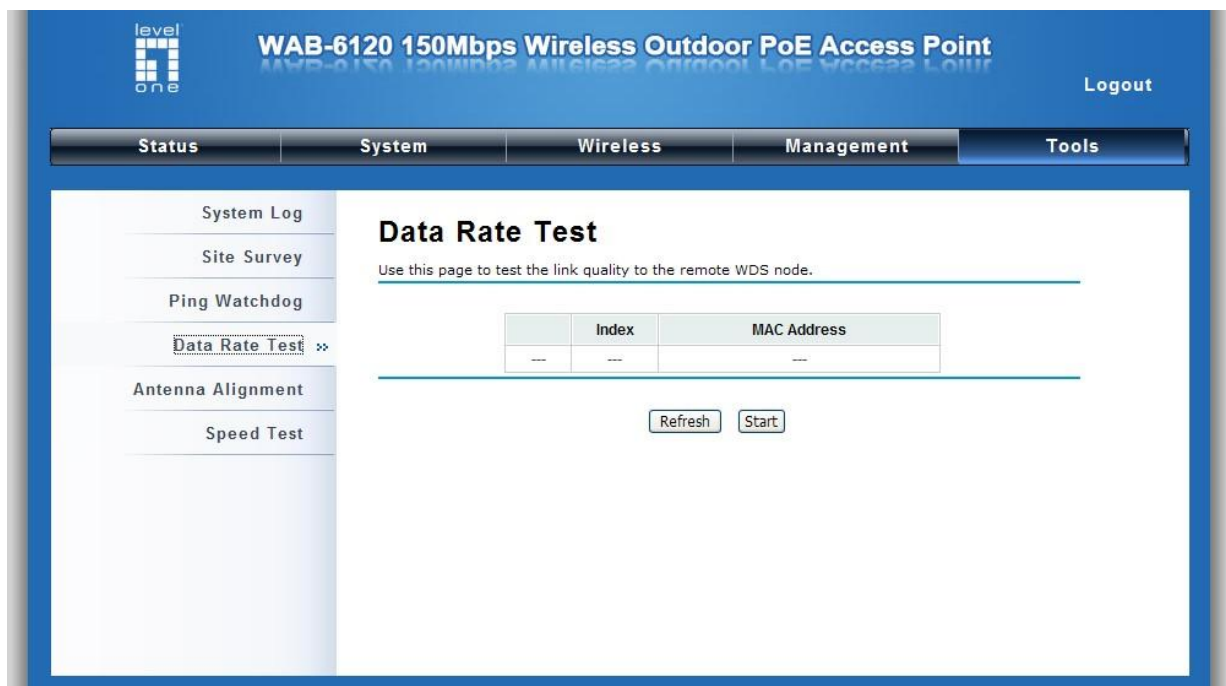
level one

WAB-6120 150Mbps Wireless Outdoor PoE Access Point

Logout

Status | System | Wireless | Management | Tools

System Log
Site Survey
Ping Watchdog
Data Rate Test »
Antenna Alignment
Speed Test

Data Rate Test

Use this page to test the link quality to the remote WDS node.

| | Index | MAC Address |
|---|---|---|
| --- | --- | --- |

Refresh Start